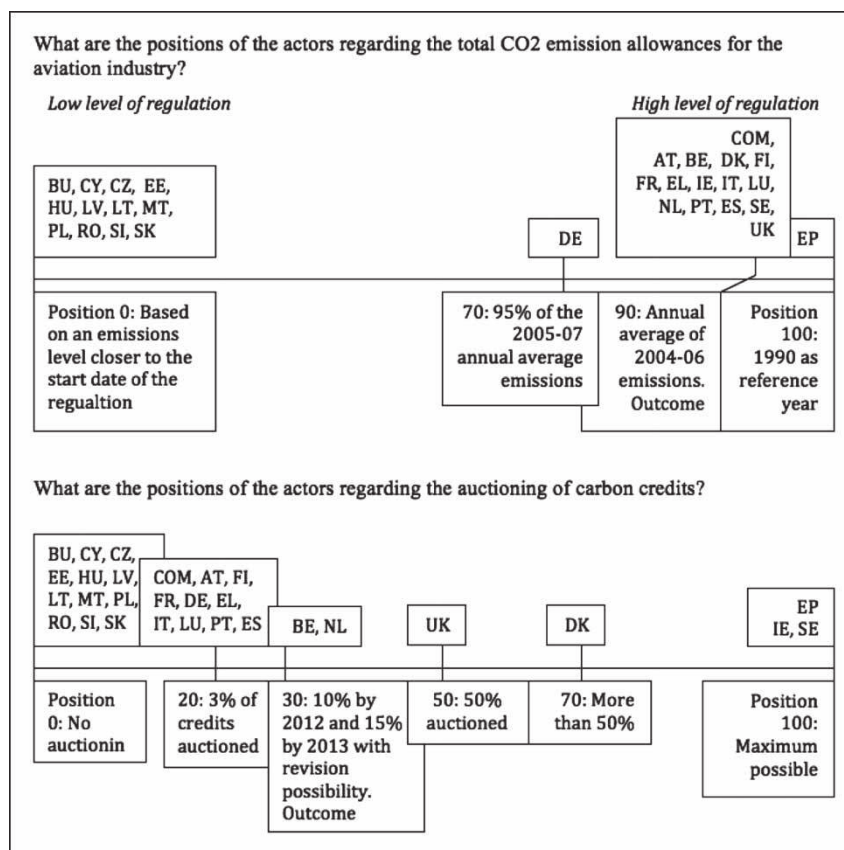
What are the positions of the actors regarding the total CO2 emission allowances for the aviation industry?

Low level of regulation

High level of regulation

BU, CY, CZ, EE, HU, LV, LT, MT, PL, RO, SI, SK

DE

COM, AT, BE, DK, FI, FR, EL, IE, IT, LU, NL, PT, ES, SE, UK

EP

Position 0: Based on an emissions level closer to the start date of the regualtion

70: 95% of the 2005-07 annual average emissions

90: Annual average of 2004-06 emissions. Outcome

Position 100: 1990 as reference year

What are the positions of the actors regarding the auctioning of carbon credits?

BU, CY, CZ, EE, HU, LV, LT, MT, PL, RO, SI, SK

COM, AT, FI, FR, DE, EL, IT, LU, PT, ES

BE, NL

UK

DK

EP IE, SE

Position 0: No auctionin

20: 3% of credits auctioned

30: 10% by 2012 and 15% by 2013 with revision possibility. Outcome

50: 50% auctioned

70: More than 50%

Position 100: Maximum possible